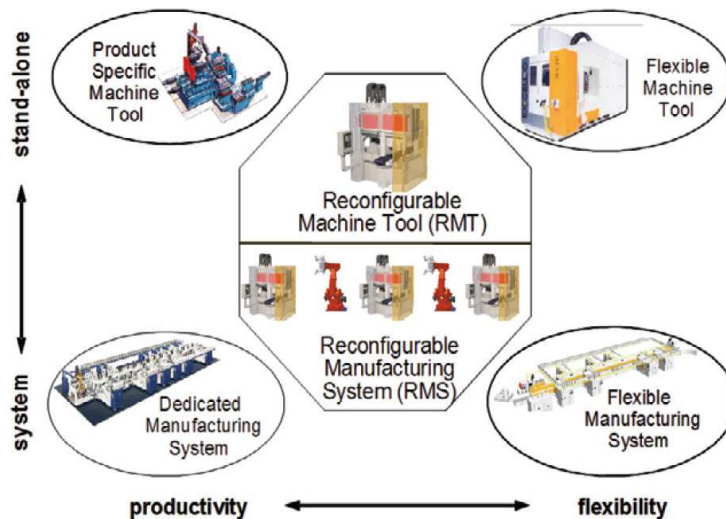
stand-alone

Product Specific Machine Tool

Flexible Machine Tool

Reconfigurable Machine Tool (RMT)

Reconfigurable Manufacturing System (RMS)

system

Dedicated Manufacturing System

Flexible Manufacturing System

productivity

flexibility